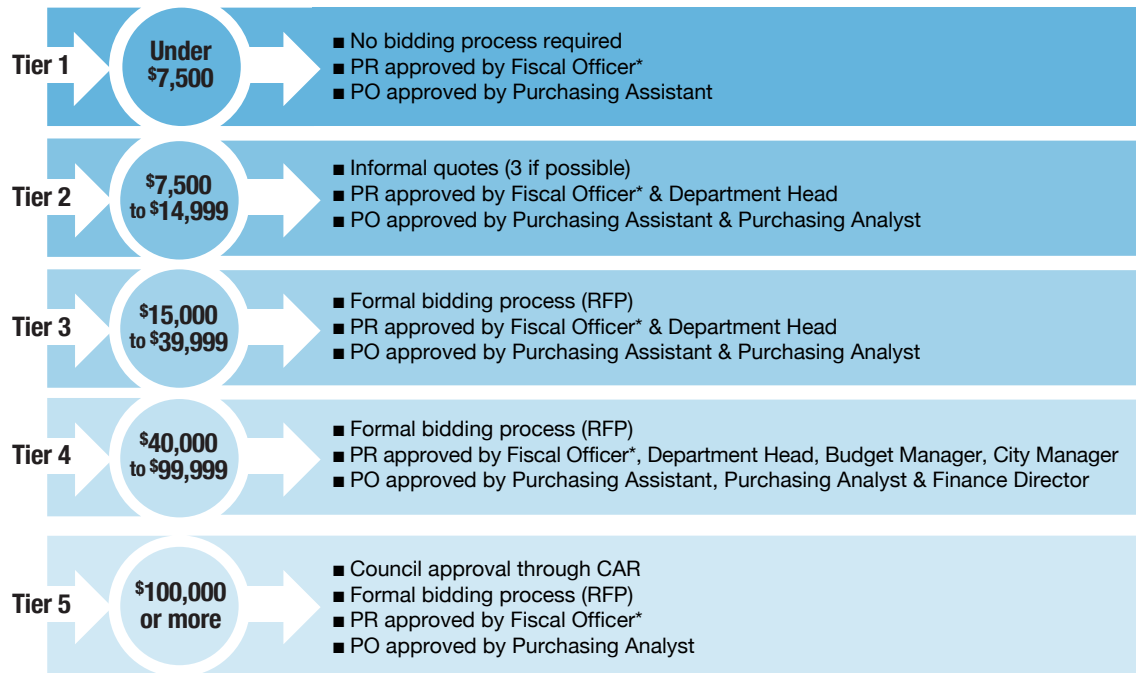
Tier 1

Under $^{\$}$7,500

■ No bidding process required
■ PR approved by Fiscal Officer*
■ PO approved by Purchasing Assistant

Tier 2

$^{\$}$7,500 to $^{\$}$14,999

■ Informal quotes (3 if possible)
■ PR approved by Fiscal Officer* & Department Head
■ PO approved by Purchasing Assistant & Purchasing Analyst

Tier 3

$^{\$}$15,000 to $^{\$}$39,999

■ Formal bidding process (RFP)
■ PR approved by Fiscal Officer* & Department Head
■ PO approved by Purchasing Assistant & Purchasing Analyst

Tier 4

$^{\$}$40,000 to $^{\$}$99,999

■ Formal bidding process (RFP)
■ PR approved by Fiscal Officer*, Department Head, Budget Manager, City Manager
■ PO approved by Purchasing Assistant, Purchasing Analyst & Finance Director

Tier 5

$^{\$}$100,000 or more

■ Council approval through CAR
■ Formal bidding process (RFP)
■ PR approved by Fiscal Officer*
■ PO approved by Purchasing Analyst